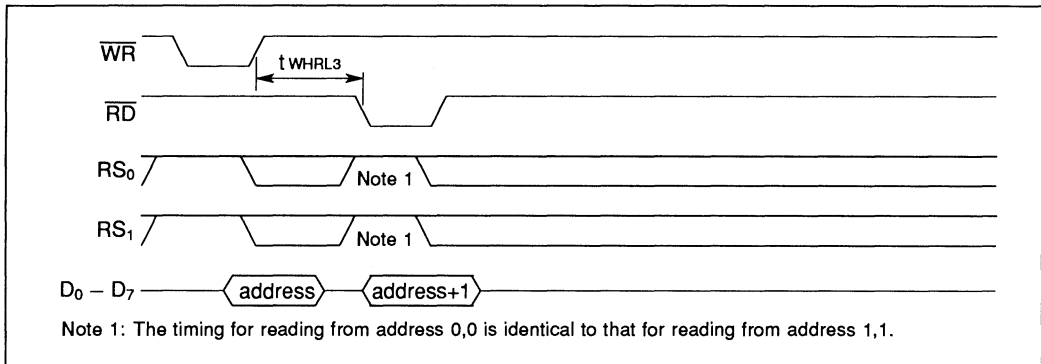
$\overline{WR}$

t WHRL3

$\overline{RD}$

$RS_0$

Note 1

$RS_1$

Note 1

$D_0 - D_7$

address

address+1

Note 1: The timing for reading from address 0,0 is identical to that for reading from address 1,1.